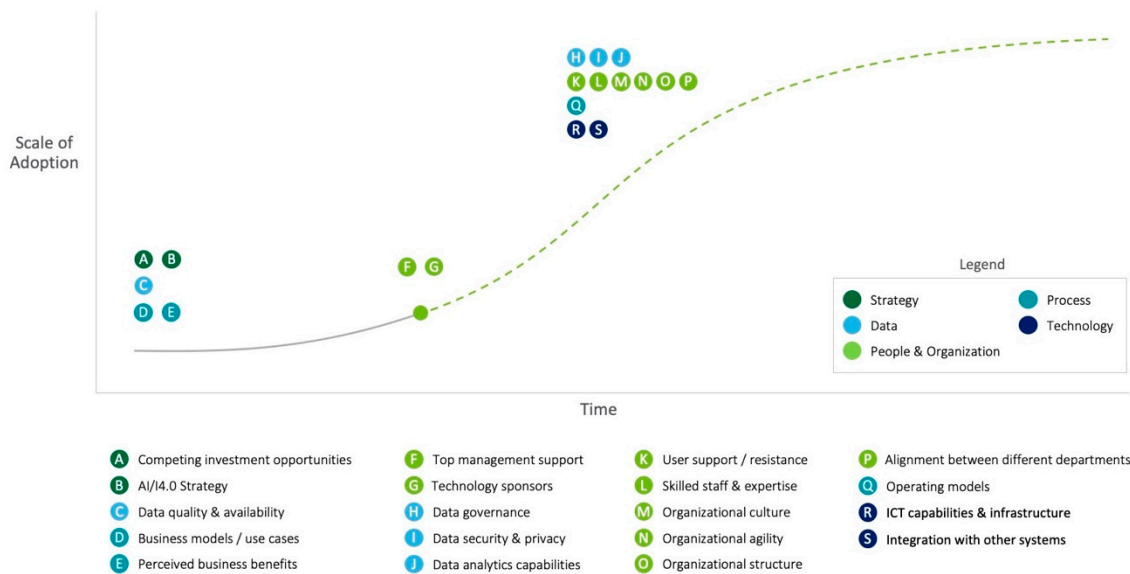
Scale of Adoption

H I J
K L M N O P
Q
R S

A B
C
D E

F G

Legend
Strategy
Process
Data
Technology
People & Organization

Time

A Competing investment opportunities
B AI/I4.0 Strategy
C Data quality & availability
D Business models / use cases
E Perceived business benefits

F Top management support
G Technology sponsors
H Data governance
I Data security & privacy
J Data analytics capabilities

K User support / resistance
L Skilled staff & expertise
M Organizational culture
N Organizational agility
O Organizational structure

P Alignment between different departments
Q Operating models
R ICT capabilities & infrastructure
S Integration with other systems